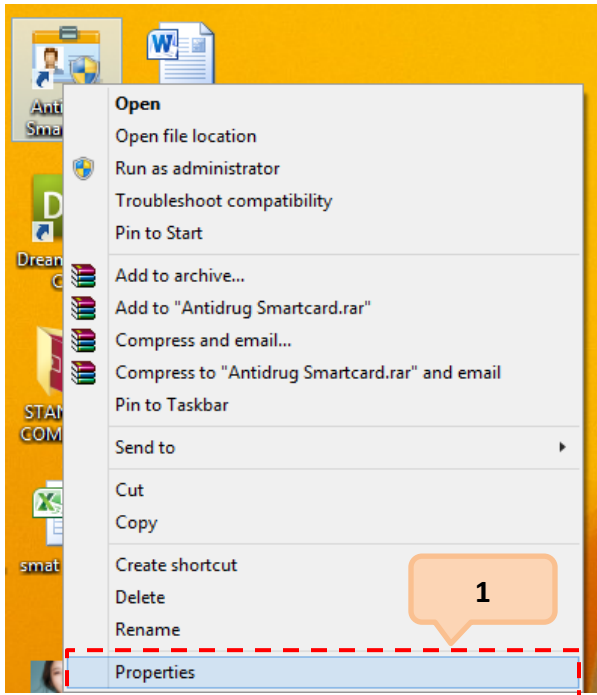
Anti
Sma

Drean
C

STAN
COM

smat

Open
Open file location
Run as administrator
Troubleshoot compatibility
Pin to Start
Add to archive...
Add to "Antidrug Smartcard.rar"
Compress and email...
Compress to "Antidrug Smartcard.rar" and email
Pin to Taskbar
Send to
Cut
Copy
Create shortcut
Delete
Rename
Properties

1